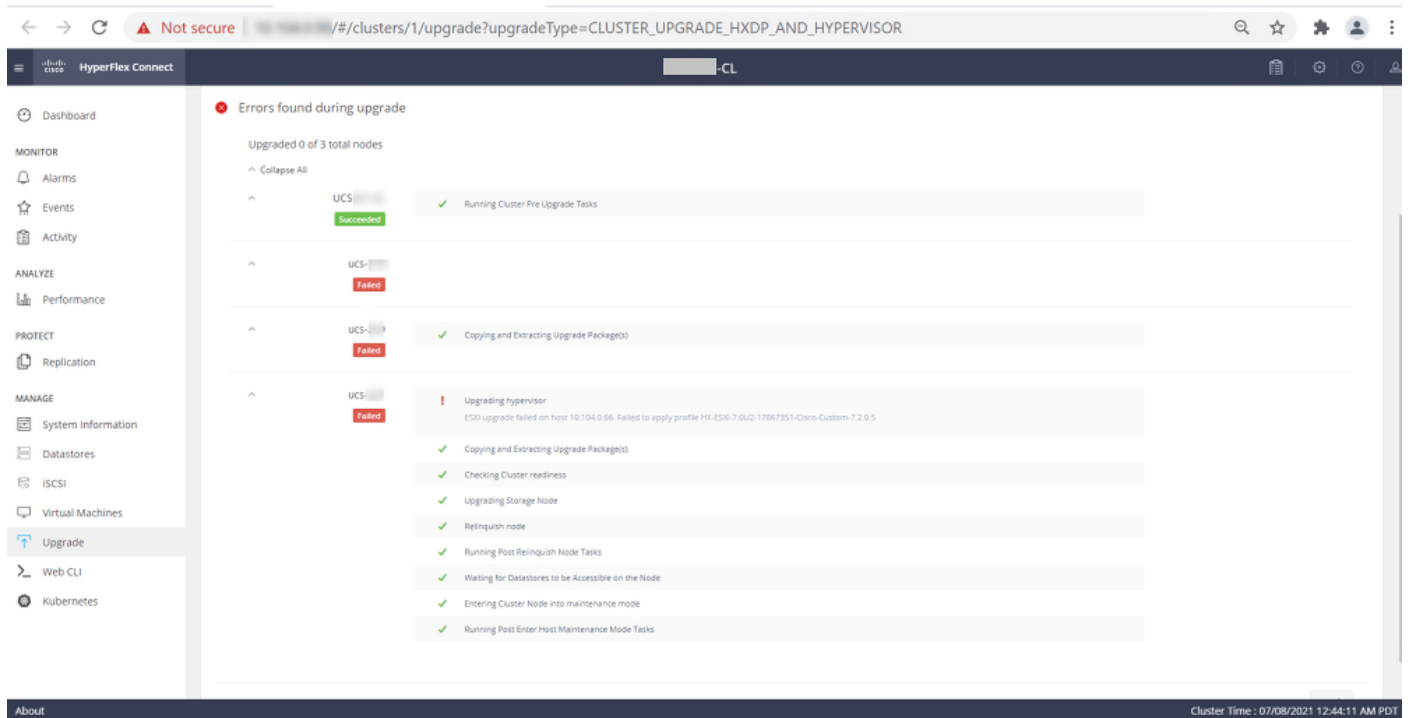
Not secure | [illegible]/#/clusters/1/upgrade?upgradeType=CLUSTER_UPGRADE_HXDP_AND_HYPERVISOR

HyperFlex Connect

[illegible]-CL

Dashboard

MONITOR

Alarms

Events

Activity

ANALYZE

Performance

PROTECT

Replication

MANAGE

System Information

Datastores

iSCSI

Virtual Machines

Upgrade

Web CLI

Kubernetes

Errors found during upgrade

Upgraded 0 of 3 total nodes

Collapse All

UCS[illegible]
Succeeded

Running Cluster Pre Upgrade Tasks

ucs-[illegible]
Failed

ucs-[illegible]
Failed

Copying and Extracting Upgrade Package(s)

ucs-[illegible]
Failed

Upgrading hypervisor
ESXi upgrade failed on host 10.104.0.66. Failed to apply profile HX-ESXi-7.0U2-17867351-Cisco-Custom-7.2.0.5

Copying and Extracting Upgrade Package(s)

Checking Cluster readiness

Upgrading Storage Node

Relinquish node

Running Post Relinquish Node Tasks

Waiting for Datastores to be Accessible on the Node

Entering Cluster Node into maintenance mode

Running Post Enter Host Maintenance Mode Tasks

About

Cluster Time : 07/08/2021 12:44:11 AM PDT